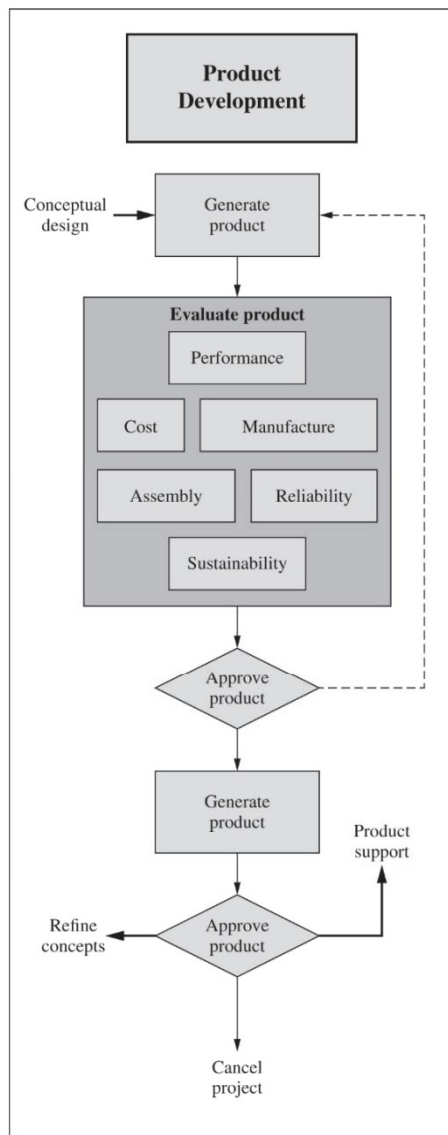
Product Development

Conceptual design

Generate product

Evaluate product

Performance

Cost

Manufacture

Assembly

Reliability

Sustainability

Approve product

Generate product

Product support

Refine concepts

Approve product

Cancel project